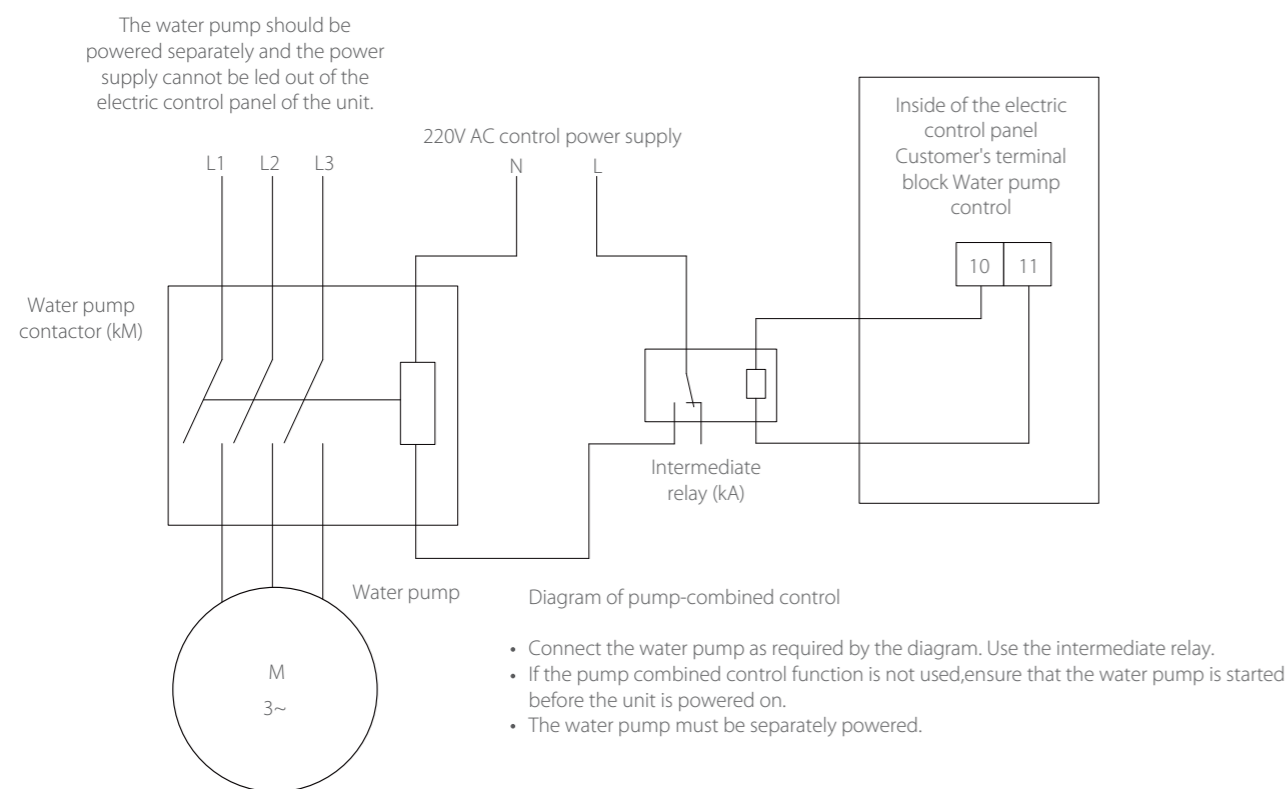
The water pump should be powered separately and the power supply cannot be led out of the electric control panel of the unit.

220V AC control power supply

L1 L2 L3

N L

Inside of the electric control panel Customer's terminal block Water pump control

10 11

Water pump contactor (kM)

Intermediate relay (kA)

M
3~

Water pump

Diagram of pump-combined control

• Connect the water pump as required by the diagram. Use the intermediate relay.
• If the pump combined control function is not used,ensure that the water pump is started before the unit is powered on.
• The water pump must be separately powered.